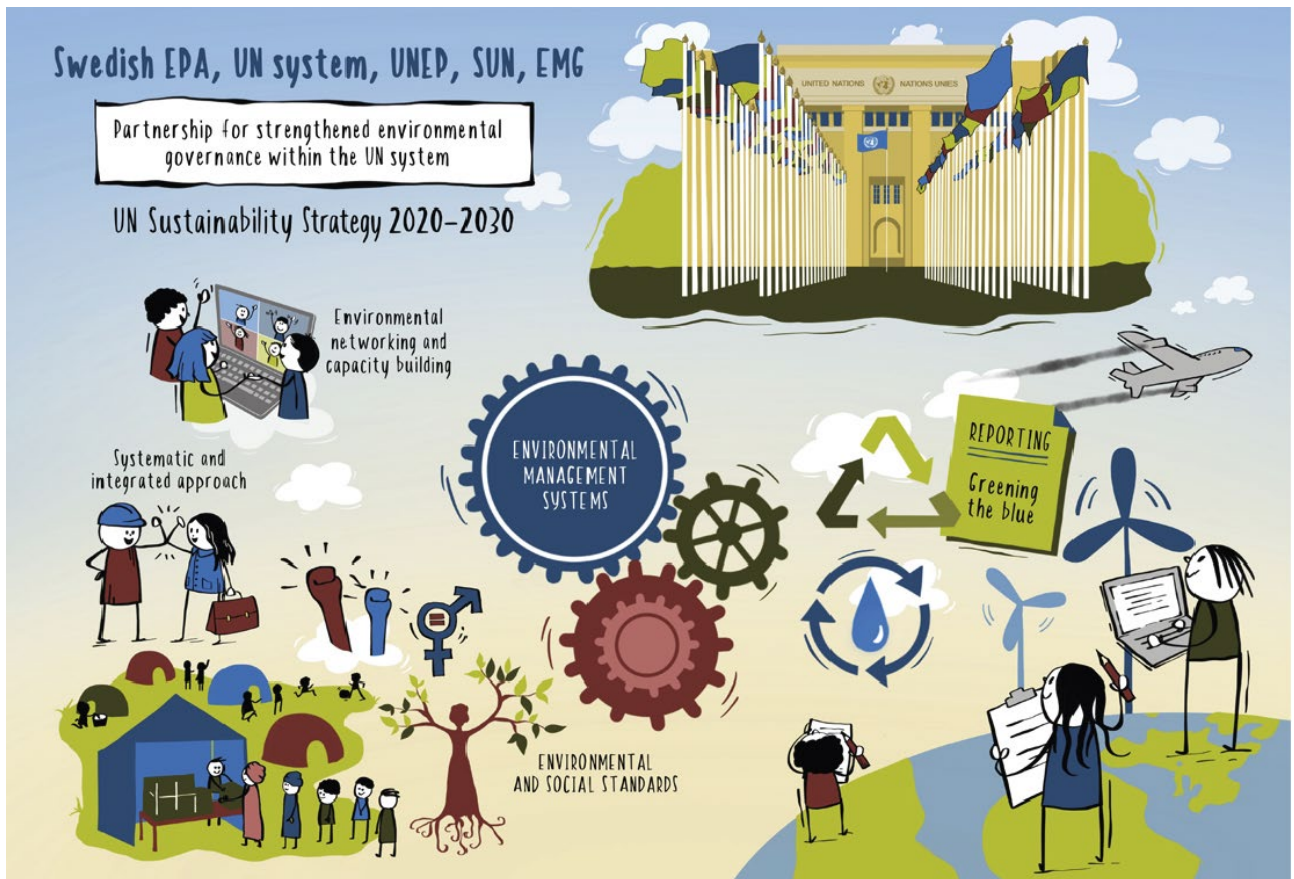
Swedish EPA, UN system, UNEP, SUN, EMG

Partnership for strengthened environmental governance within the UN system

UN Sustainability Strategy 2020-2030

UNITED NATIONS NATIONS UNIES

Environmental networking and capacity building

Systematic and integrated approach

ENVIRONMENTAL MANAGEMENT SYSTEMS

REPORTING

Greening the blue

ENVIRONMENTAL AND SOCIAL STANDARDS